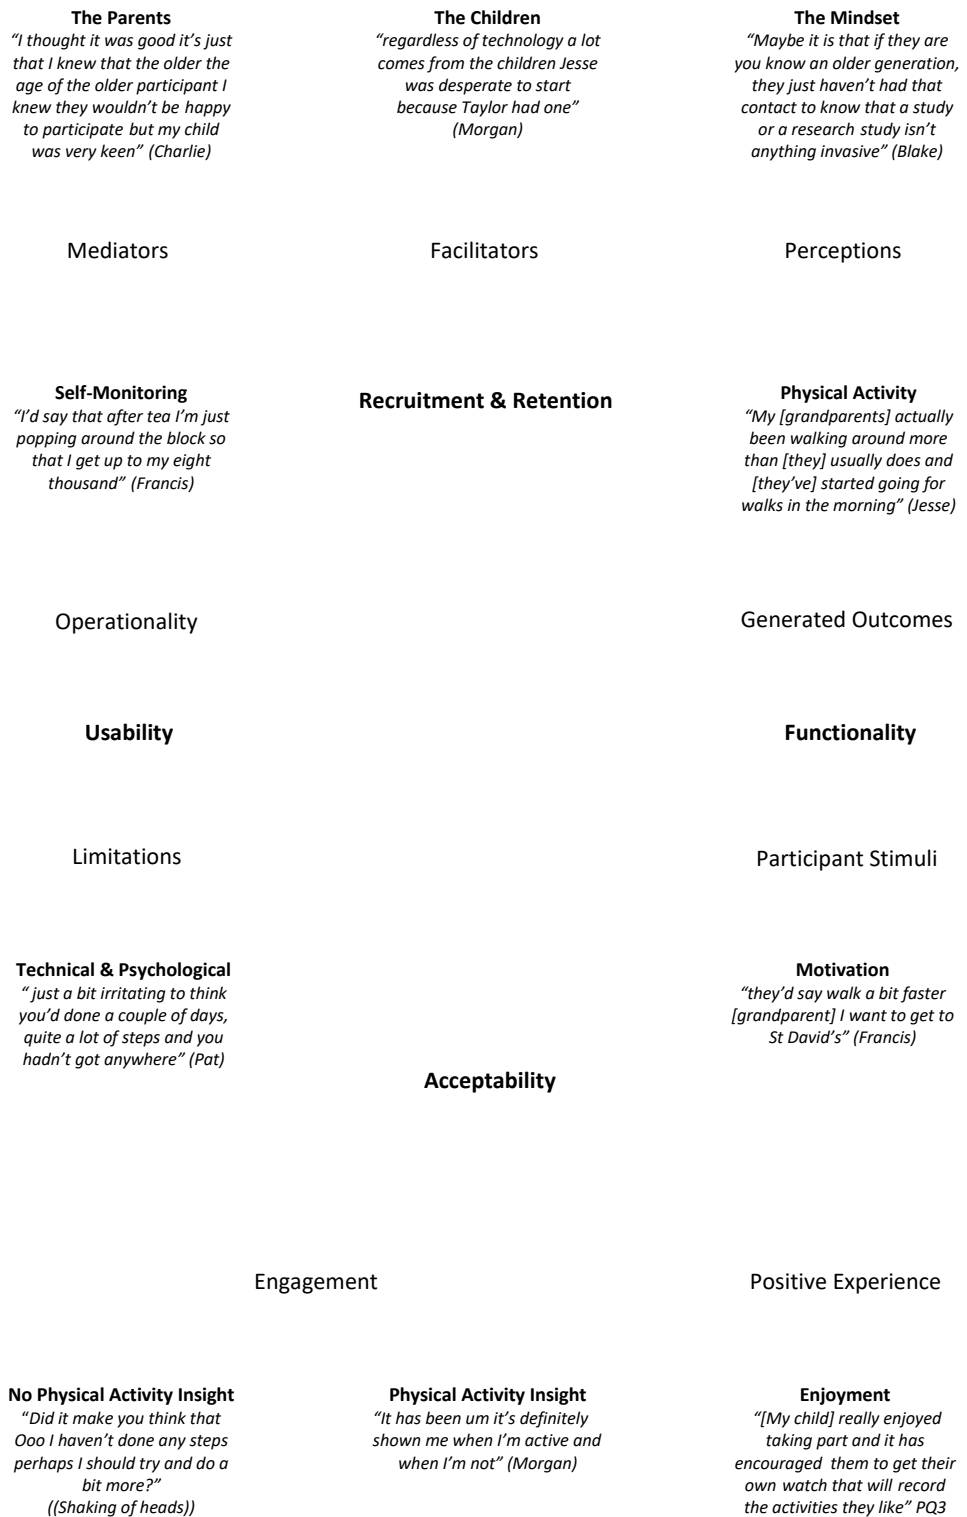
**The Parents**
*"I thought it was good it's just that I knew that the older the age of the older participant I knew they wouldn't be happy to participate but my child was very keen" (Charlie)*

**The Children**
*"regardless of technology a lot comes from the children Jesse was desperate to start because Taylor had one" (Morgan)*

**The Mindset**
*"Maybe it is that if they are you know an older generation, they just haven't had that contact to know that a study or a research study isn't anything invasive" (Blake)*

Mediators

Facilitators

Perceptions

**Self-Monitoring**
*"I'd say that after tea I'm just popping around the block so that I get up to my eight thousand" (Francis)*

**Recruitment & Retention**

**Physical Activity**
*"My [grandparents] actually been walking around more than [they] usually does and [they've] started going for walks in the morning" (Jesse)*

Operationality

Generated Outcomes

**Usability**

**Functionality**

Limitations

Participant Stimuli

**Technical & Psychological**
*" just a bit irritating to think you'd done a couple of days, quite a lot of steps and you hadn't got anywhere" (Pat)*

**Motivation**
*"they'd say walk a bit faster [grandparent] I want to get to St David's" (Francis)*

**Acceptability**

Engagement

Positive Experience

**No Physical Activity Insight**
*"Did it make you think that Ooo I haven't done any steps perhaps I should try and do a bit more?" ((Shaking of heads))*

**Physical Activity Insight**
*"It has been um it's definitely shown me when I'm active and when I'm not" (Morgan)*

**Enjoyment**
*"[My child] really enjoyed taking part and it has encouraged them to get their own watch that will record the activities they like" PQ3*